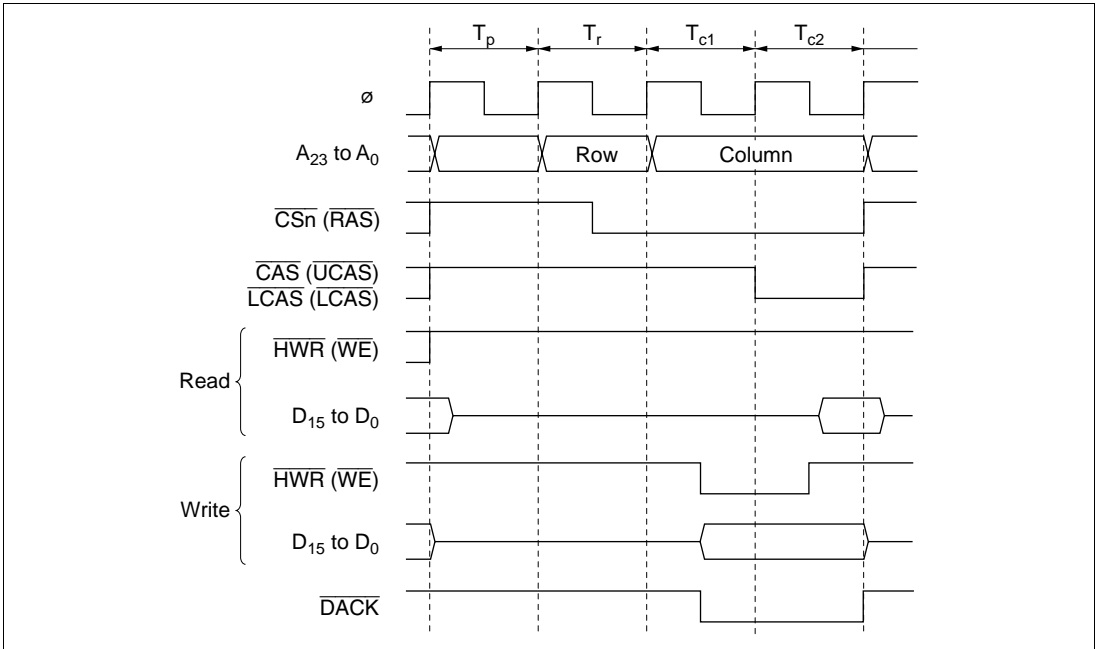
$T_p$ $T_r$ $T_{c1}$ $T_{c2}$

ø

$A_{23}$ to $A_0$

Row

Column

$\overline{CSn}$ ($\overline{RAS}$)

$\overline{CAS}$ ($\overline{UCAS}$)

$\overline{LCAS}$ ($\overline{LCAS}$)

Read

$\overline{HWR}$ ($\overline{WE}$)

$D_{15}$ to $D_0$

Write

$\overline{HWR}$ ($\overline{WE}$)

$D_{15}$ to $D_0$

$\overline{DACK}$